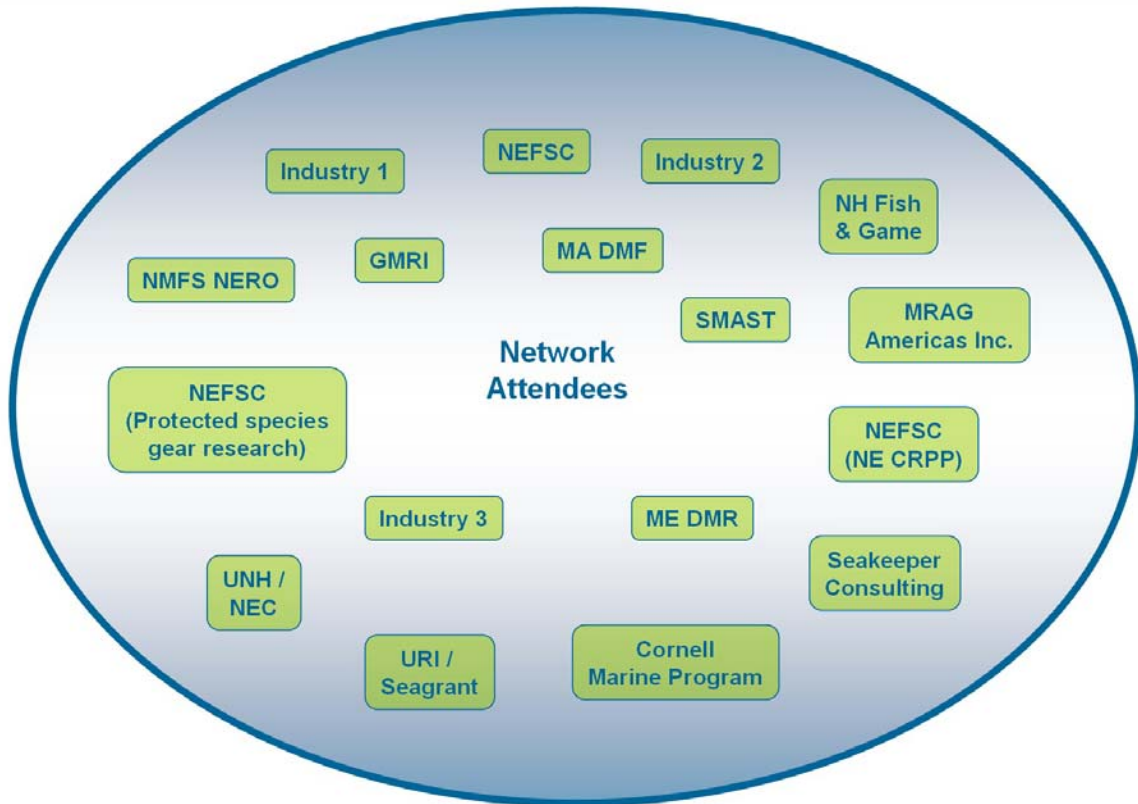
NEFSC

Industry 1

Industry 2

NH Fish & Game

GMRI

MA DMF

NMFS NERO

SMAST

MRAG Americas Inc.

Network Attendees

NEFSC (Protected species gear research)

NEFSC (NE CRPP)

Industry 3

ME DMR

Seakeeper Consulting

UNH / NEC

URI / Seagrant

Cornell Marine Program